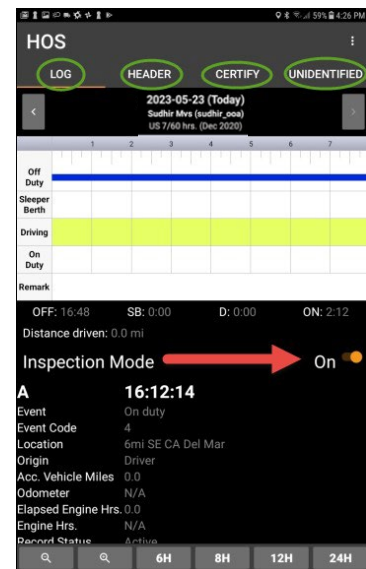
59% 4:26 PM

HOS

LOG HEADER CERTIFY UNIDENTIFIED

2023-05-23 (Today)
Sudhir Mvs (sudhir_ooa)
US 7/60 hrs. (Dec 2020)

1 2 3 4 5 6 7

Off Duty
Sleeper Berth
Driving
On Duty
Remark

OFF: 16:48 SB: 0:00 D: 0:00 ON: 2:12

Distance driven: 0.0 mi

Inspection Mode On

A 16:12:14

| | |
|---|---|
| Event | On duty |
| Event Code | 4 |
| Location | 6mi SE CA Del Mar |
| Origin | Driver |
| Acc. Vehicle Miles | 0.0 |
| Odometer | N/A |
| Elapsed Engine Hrs. | 0.0 |
| Engine Hrs. | N/A |
| Record Status | Active |

6H 8H 12H 24H